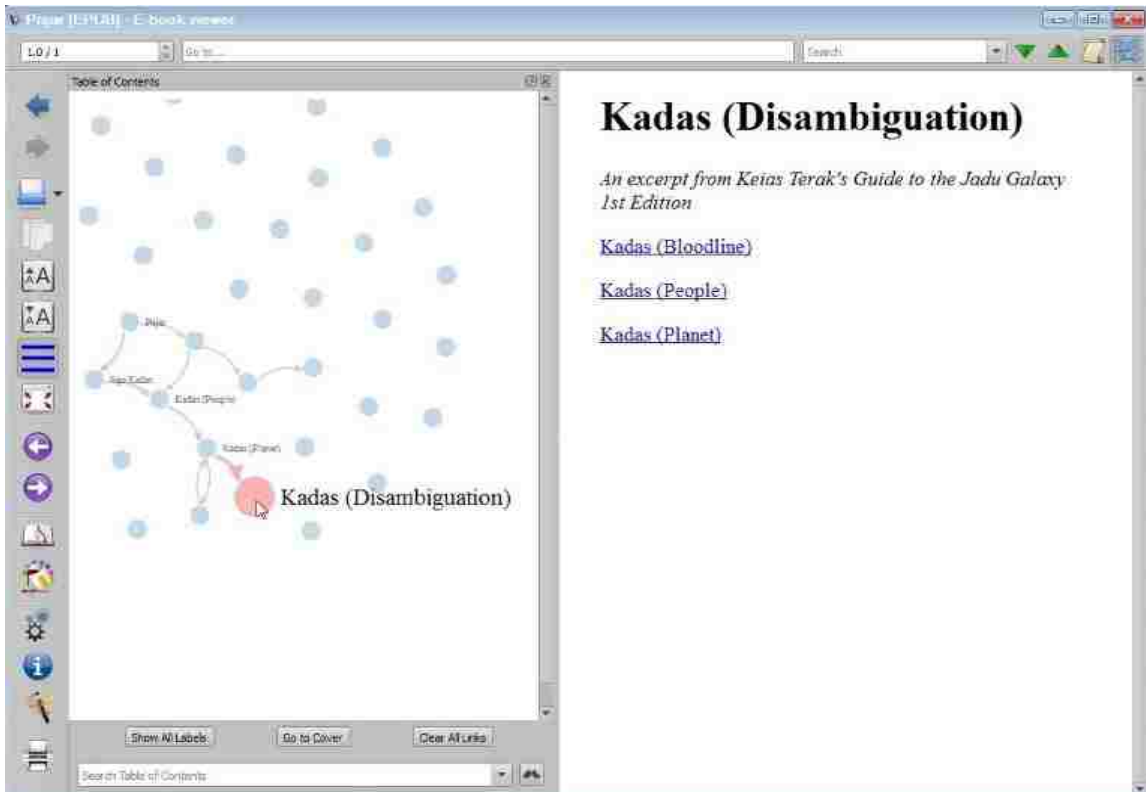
Pique [EPUB] - E-book viewer

1.0 / 1

Go to...

Search

Table of Contents

Pique

Sign Kadas

Kadas (People)

Kadas (Planet)

Kadas (Disambiguation)

Show All Labels

Go to Cover

Clear All Links

Search Table of Contents

Kadas (Disambiguation)

An excerpt from Keias Terak's Guide to the Jadu Galaxy 1st Edition

Kadas (Bloodline)

Kadas (People)

Kadas (Planet)